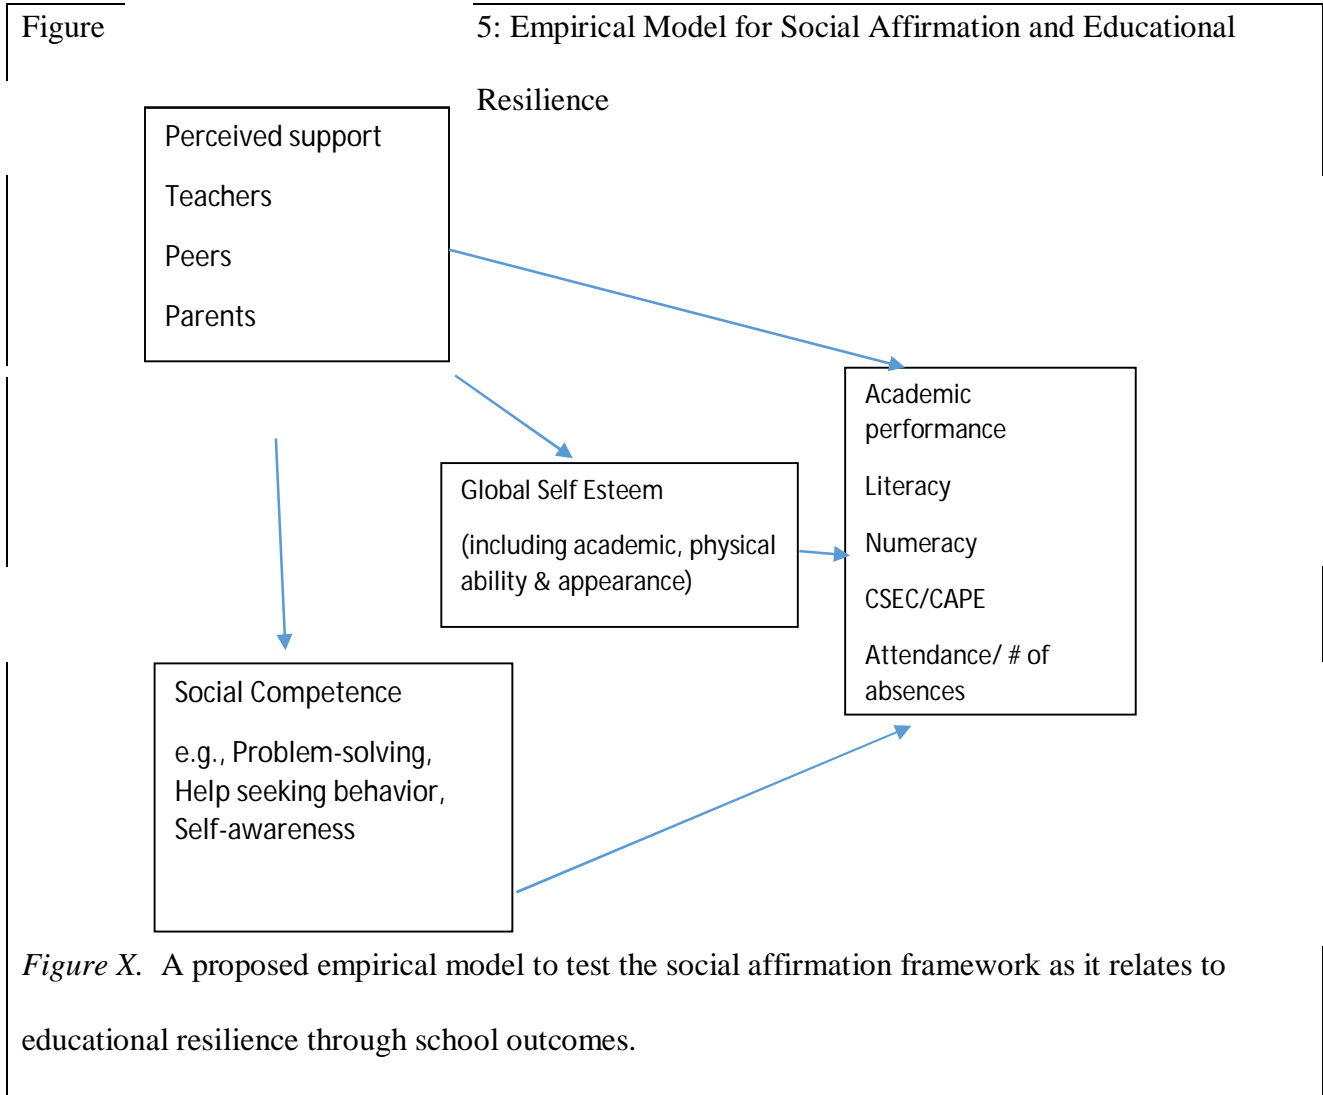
Figure 5: Empirical Model for Social Affirmation and Educational Resilience

Perceived support

Teachers

Peers

Parents

Global Self Esteem

(including academic, physical ability & appearance)

Academic performance

Literacy

Numeracy

CSEC/CAPE

Attendance/ # of absences

Social Competence

e.g., Problem-solving, Help seeking behavior, Self-awareness

*Figure X.* A proposed empirical model to test the social affirmation framework as it relates to educational resilience through school outcomes.